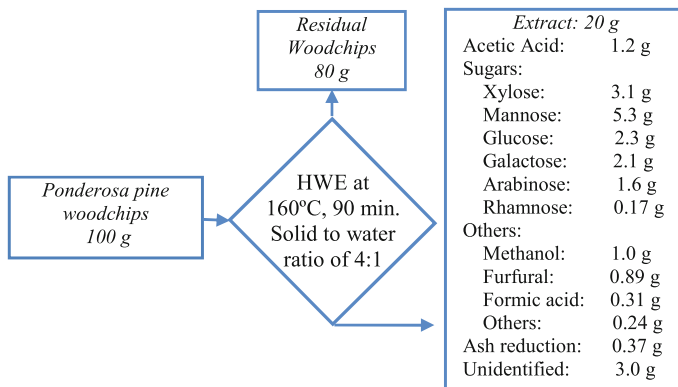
Residual Woodchips 80 g

Ponderosa pine woodchips 100 g

HWE at 160ºC, 90 min. Solid to water ratio of 4:1

Extract: 20 g
Acetic Acid: 1.2 g
Sugars:
Xylose: 3.1 g
Mannose: 5.3 g
Glucose: 2.3 g
Galactose: 2.1 g
Arabinose: 1.6 g
Rhamnose: 0.17 g
Others:
Methanol: 1.0 g
Furfural: 0.89 g
Formic acid: 0.31 g
Others: 0.24 g
Ash reduction: 0.37 g
Unidentified: 3.0 g